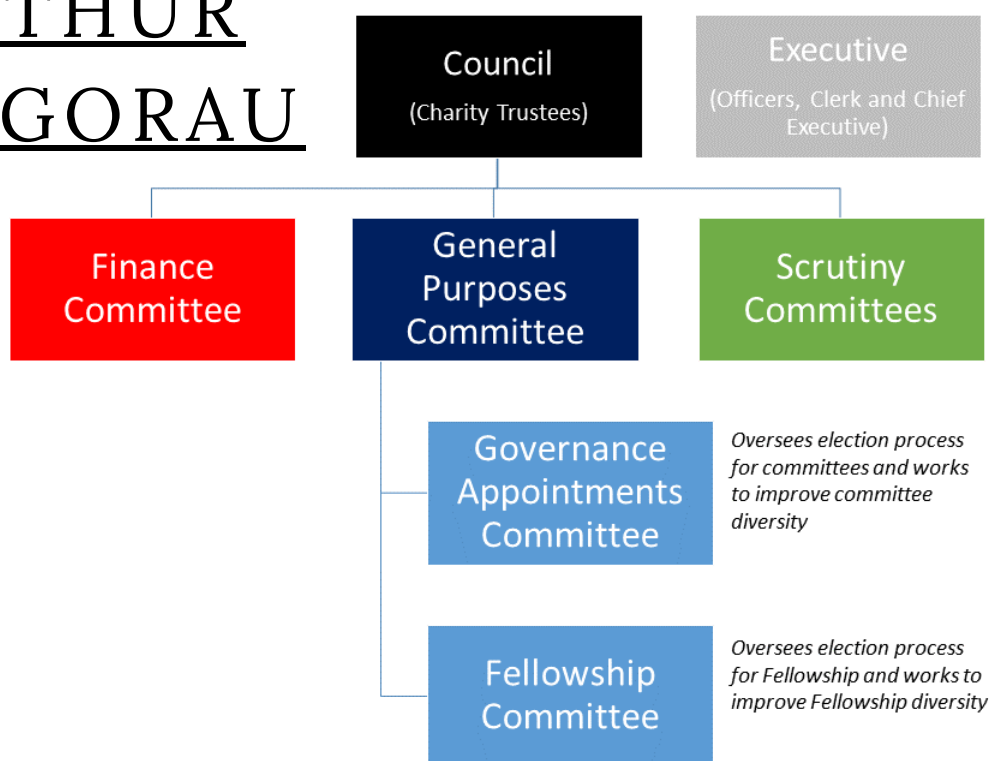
THUR
GORAU

Council
(Charity Trustees)

Executive
(Officers, Clerk and Chief Executive)

Finance Committee

General Purposes Committee

Scrutiny Committees

Governance Appointments Committee

*Oversees election process for committees and works to improve committee diversity*

Fellowship Committee

*Oversees election process for Fellowship and works to improve Fellowship diversity*